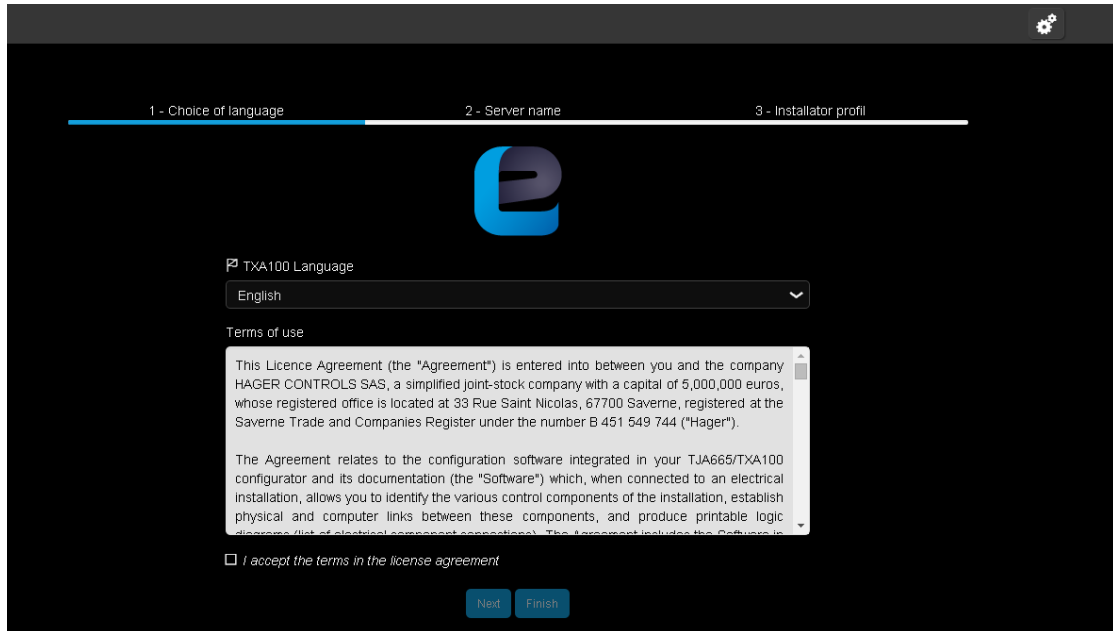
1 - Choice of language
2 - Server name
3 - Installator profil

TXA100 Language

English

Terms of use

This Licence Agreement (the "Agreement") is entered into between you and the company HAGER CONTROLS SAS, a simplified joint-stock company with a capital of 5,000,000 euros, whose registered office is located at 33 Rue Saint Nicolas, 67700 Saverne, registered at the Saverne Trade and Companies Register under the number B 451 549 744 ("Hager").

The Agreement relates to the configuration software integrated in your TJA665/TXA100 configurator and its documentation (the "Software") which, when connected to an electrical installation, allows you to identify the various control components of the installation, establish physical and computer links between these components, and produce printable logic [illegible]

I accept the terms in the license agreement

Next
Finish